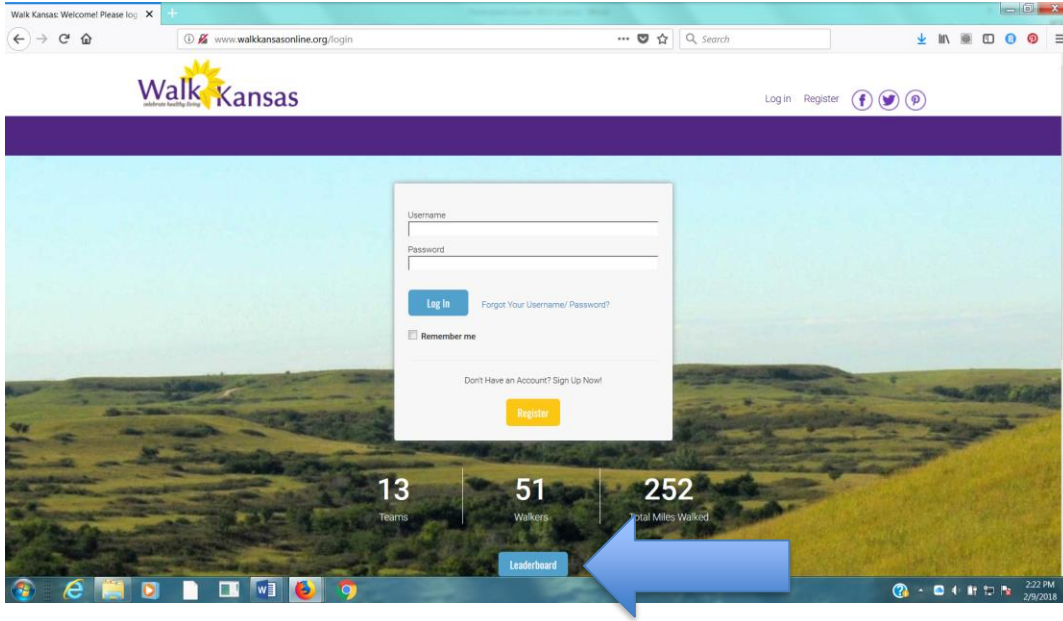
Walk Kansas: Welcome! Please log

www.walkkansasonline.org/login

Search

Walk Kansas
celebrate healthy living

Log in Register

Username

Password

Log In

Forgot Your Username/ Password?

Remember me

Don't Have an Account? Sign Up Now!

Register

13
Teams

51
Walkers

252
Total Miles Walked

Leaderboard

2:22 PM
2/9/2018